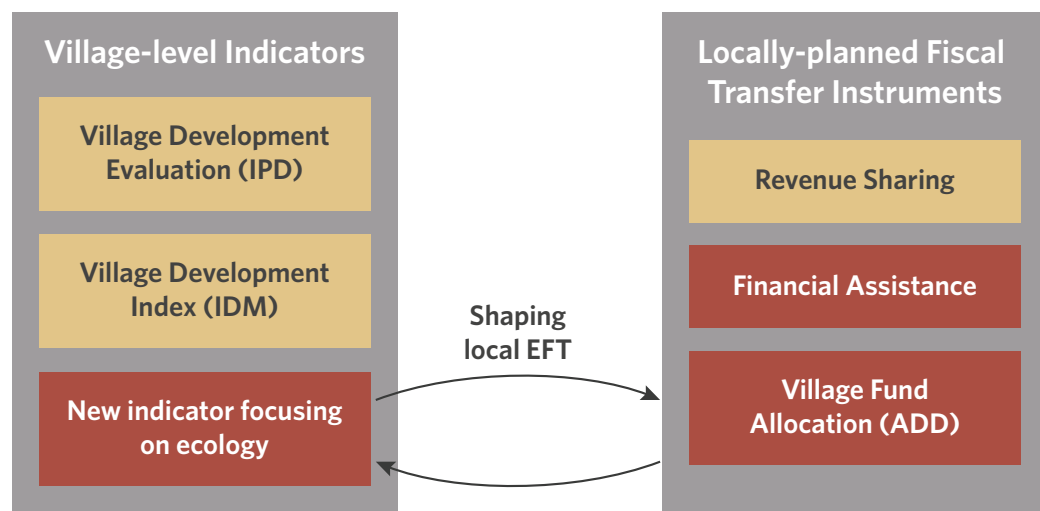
Village-level Indicators

Village Development Evaluation (IPD)

Village Development Index (IDM)

New indicator focusing on ecology

Shaping local EFT

Locally-planned Fiscal Transfer Instruments

Revenue Sharing

Financial Assistance

Village Fund Allocation (ADD)